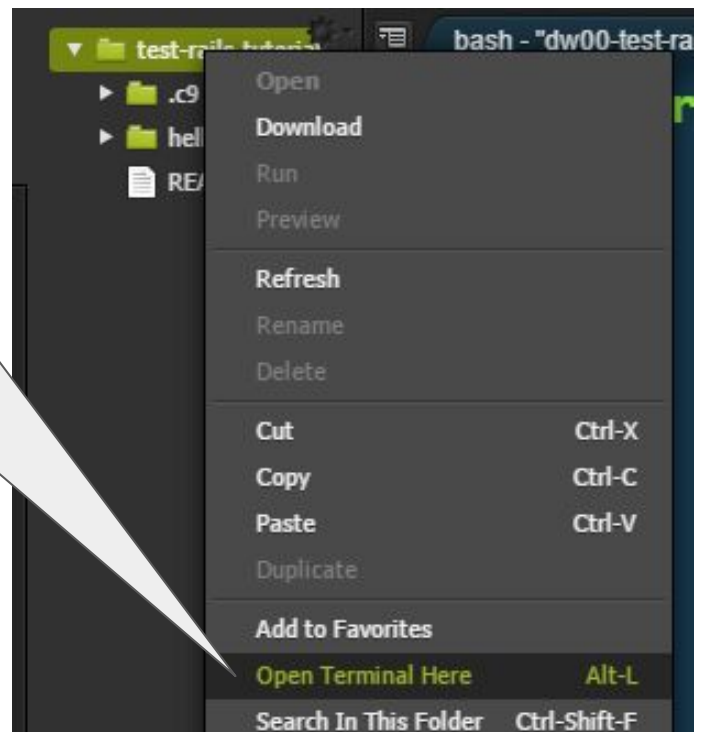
test-rails-tutorial
.c9
hell
REA
bash - "dw00-test-ra
r
Open
Download
Run
Preview
Refresh
Rename
Delete
Cut Ctrl-X
Copy Ctrl-C
Paste Ctrl-V
Duplicate
Add to Favorites
Open Terminal Here Alt-L
Search In This Folder Ctrl-Shift-F